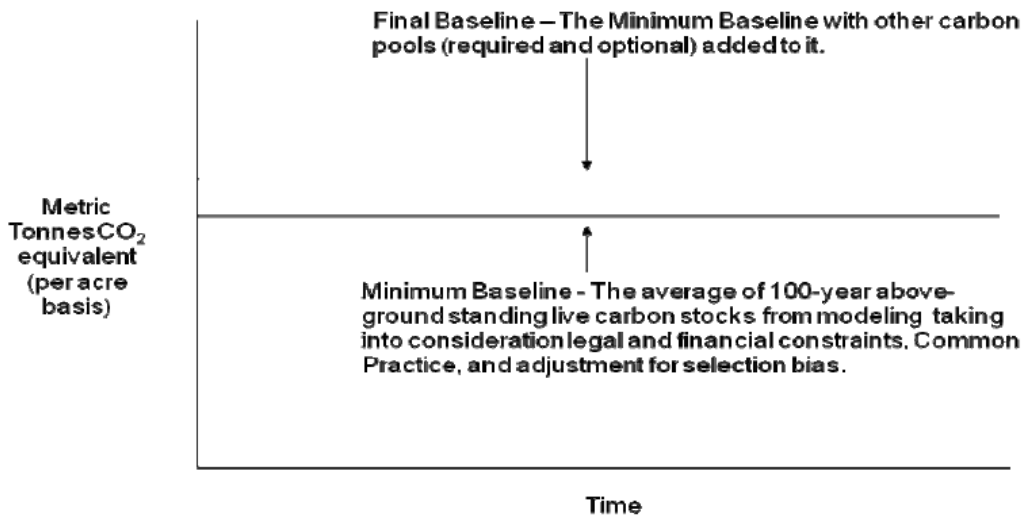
Final Baseline – The Minimum Baseline with other carbon pools (required and optional) added to it.

Metric Tonnes $CO_2$ equivalent (per acre basis)

Minimum Baseline - The average of 100-year aboveground standing live carbon stocks from modeling taking into consideration legal and financial constraints, Common Practice, and adjustment for selection bias.

Time